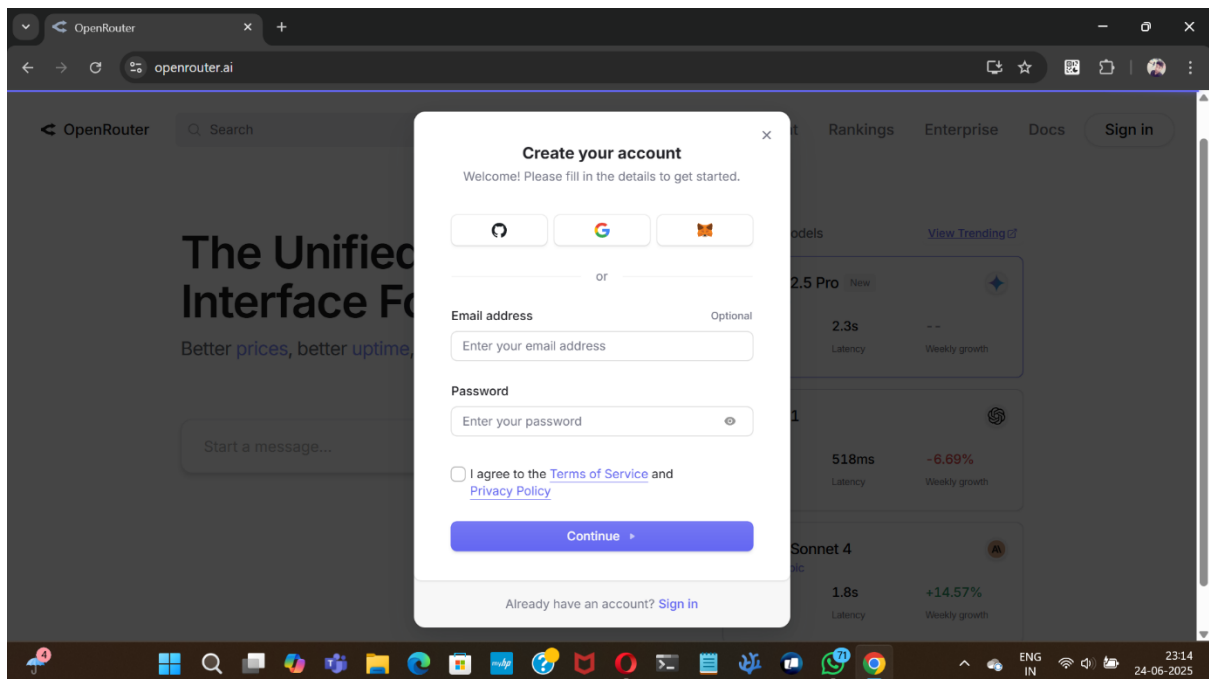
OpenRouter
openrouter.ai

OpenRouter Search Rankings Enterprise Docs Sign in

The Unified
Interface Fo
Better prices, better uptime,

Start a message...

odels View Trending
2.5 Pro New
2.3s Latency
-- Weekly growth
1
518ms Latency
-6.69% Weekly growth
Sonnet 4
1.8s Latency
+14.57% Weekly growth

Create your account
Welcome! Please fill in the details to get started.

or

Email address Optional
Enter your email address

Password
Enter your password

I agree to the Terms of Service and Privacy Policy

Continue

Already have an account? Sign in

4
71
ENG IN
23:14
24-06-2025